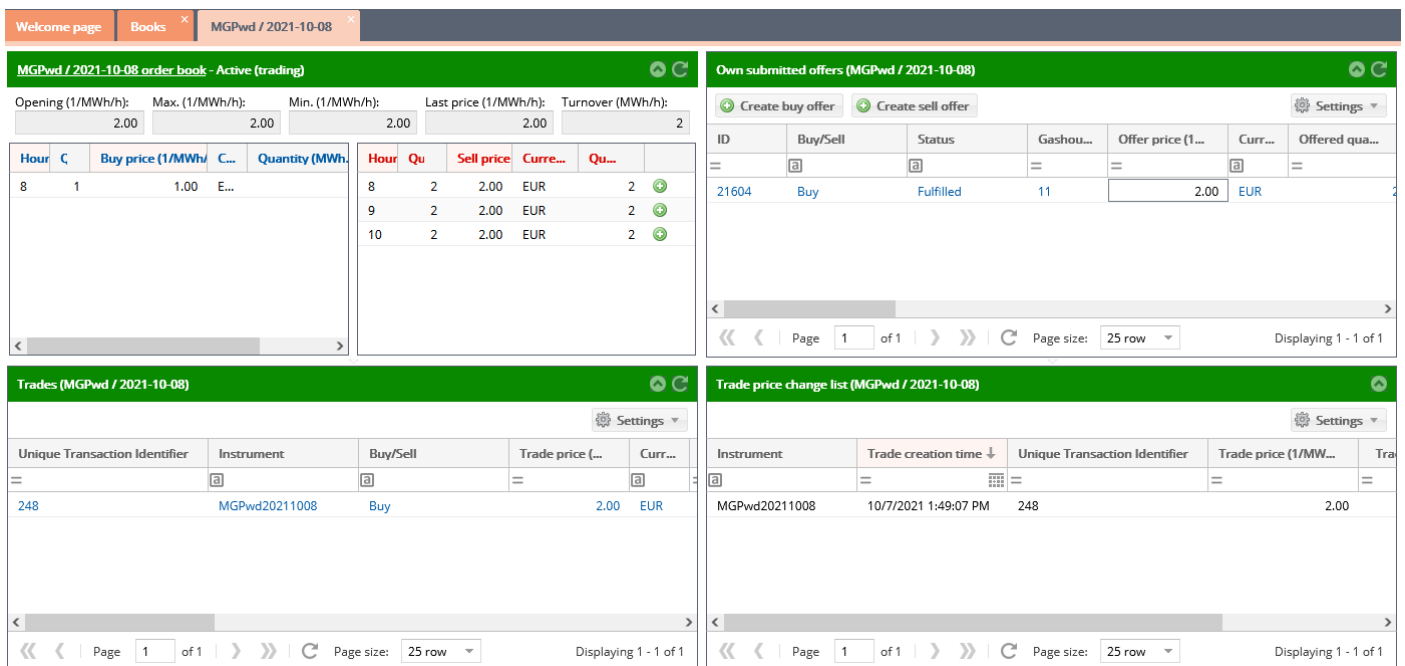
Welcome page | Books × | MGPwd / 2021-10-08 ×

MGPwd / 2021-10-08 order book - Active (trading)

Opening (1/MWh/h): 2.00
Max. (1/MWh/h): 2.00
Min. (1/MWh/h): 2.00
Last price (1/MWh/h): 2.00
Turnover (MWh/h): 2

| Hour | Q | Buy price (1/MWh | C... | Quantity (MWh... |
|---|---|---|---|---|
| 8 | 1 | 1.00 | E... | |

| Hour | Qu | Sell price | Curre... | Qu... |
|---|---|---|---|---|
| 8 | 2 | 2.00 | EUR | 2 |
| 9 | 2 | 2.00 | EUR | 2 |
| 10 | 2 | 2.00 | EUR | 2 |

Own submitted offers (MGPwd / 2021-10-08)

Create buy offer | Create sell offer | Settings

| ID | Buy/Sell | Status | Gashou... | Offer price (1... | Curr... | Offered qua... |
|---|---|---|---|---|---|---|
| = | a | a | = | = | a | = |
| 21604 | Buy | Fulfilled | 11 | 2.00 | EUR | 2 |

Page 1 of 1 | Page size: 25 row | Displaying 1 - 1 of 1

Trades (MGPwd / 2021-10-08)

Settings

| Unique Transaction Identifier | Instrument | Buy/Sell | Trade price (... | Curr... |
|---|---|---|---|---|
| = | a | a | = | = |
| 248 | MGPwd20211008 | Buy | 2.00 | EUR |

Page 1 of 1 | Page size: 25 row | Displaying 1 - 1 of 1

Trade price change list (MGPwd / 2021-10-08)

Settings

| Instrument | Trade creation time ↓ | Unique Transaction Identifier | Trade price (1/MW... | Tra |
|---|---|---|---|---|
| a | = | = | = | = |
| MGPwd20211008 | 10/7/2021 1:49:07 PM | 248 | 2.00 | |

Page 1 of 1 | Page size: 25 row | Displaying 1 - 1 of 1